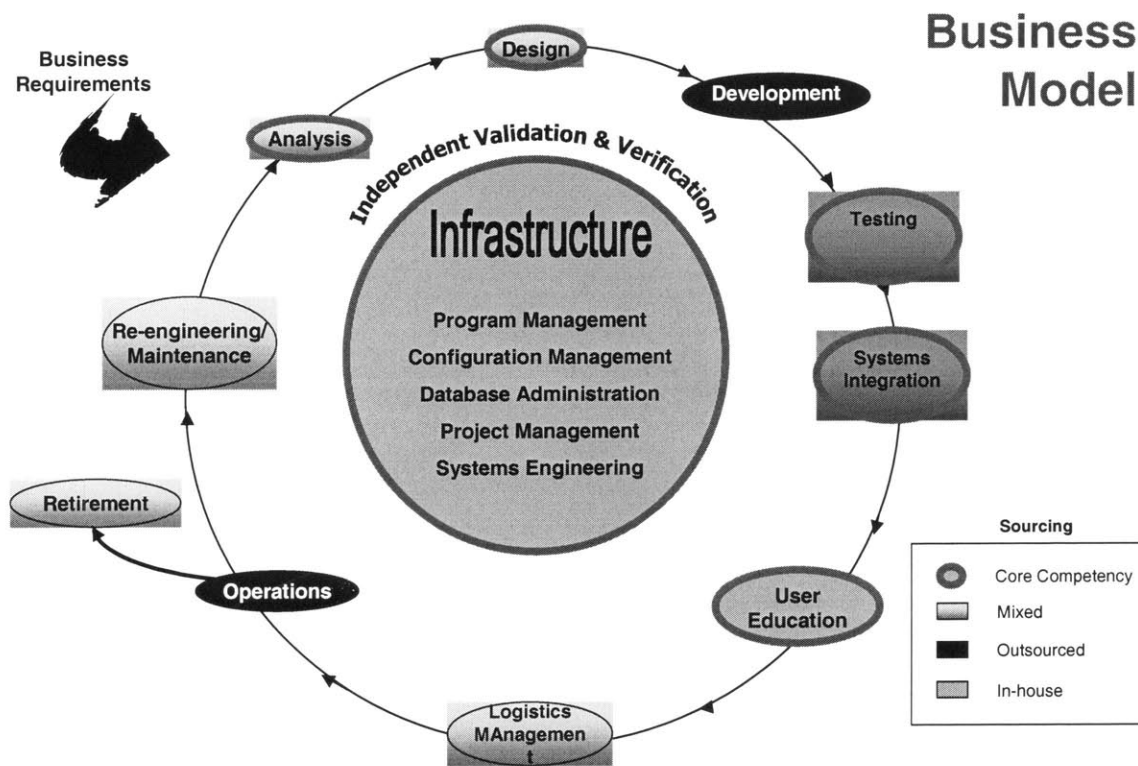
Business Model

Business Requirements

Design

Development

Analysis

Independent Validation & Verification

Infrastructure

Program Management
Configuration Management
Database Administration
Project Management
Systems Engineering

Testing

Systems Integration

Re-engineering/ Maintenance

Retirement

Operations

User Education

Logistics MAnagemen t

Sourcing

Core Competency
Mixed
Outsourced
In-house